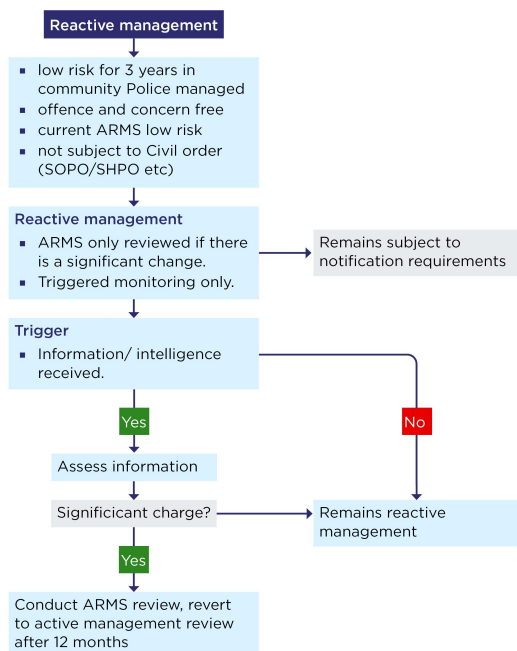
Reactive management

- low risk for 3 years in community Police managed
- offence and concern free
- current ARMS low risk
- not subject to Civil order (SOPO/SHPO etc)

Reactive management
- ARMS only reviewed if there is a significant change.
- Triggered monitoring only.

Remains subject to notification requirements

Trigger
- Information/ intelligence received.

Yes

No

Assess information

Significicant charge?

Remains reactive management

Yes

Conduct ARMS review, revert to active management review after 12 months